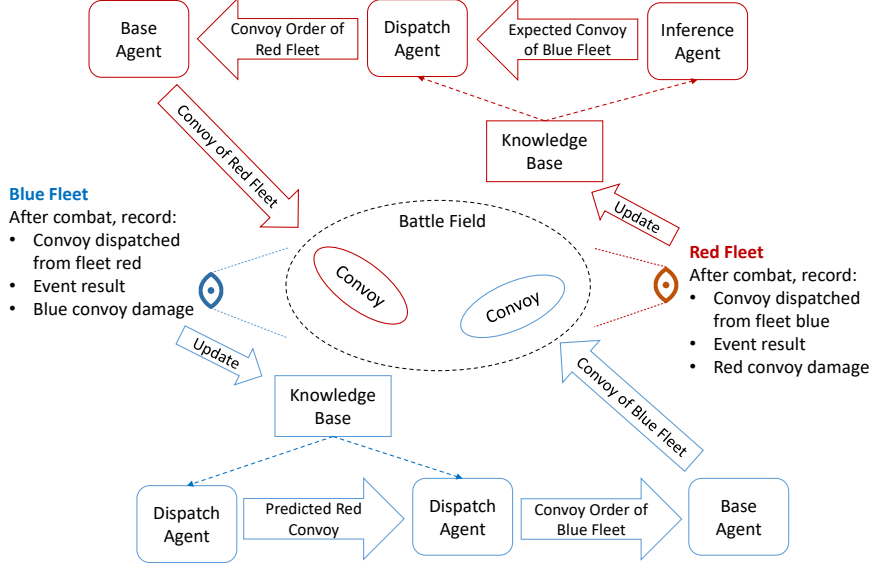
Base Agent

Convoy Order of Red Fleet

Dispatch Agent

Expected Convoy of Blue Fleet

Inference Agent

Convoy of Red Fleet

Knowledge Base

Update

Blue Fleet
After combat, record:
• Convoy dispatched from fleet red
• Event result
• Blue convoy damage

Battle Field

Convoy

Convoy

Red Fleet
After combat, record:
• Convoy dispatched from fleet blue
• Event result
• Red convoy damage

Update

Knowledge Base

Convoy of Blue Fleet

Dispatch Agent

Predicted Red Convoy

Dispatch Agent

Convoy Order of Blue Fleet

Base Agent